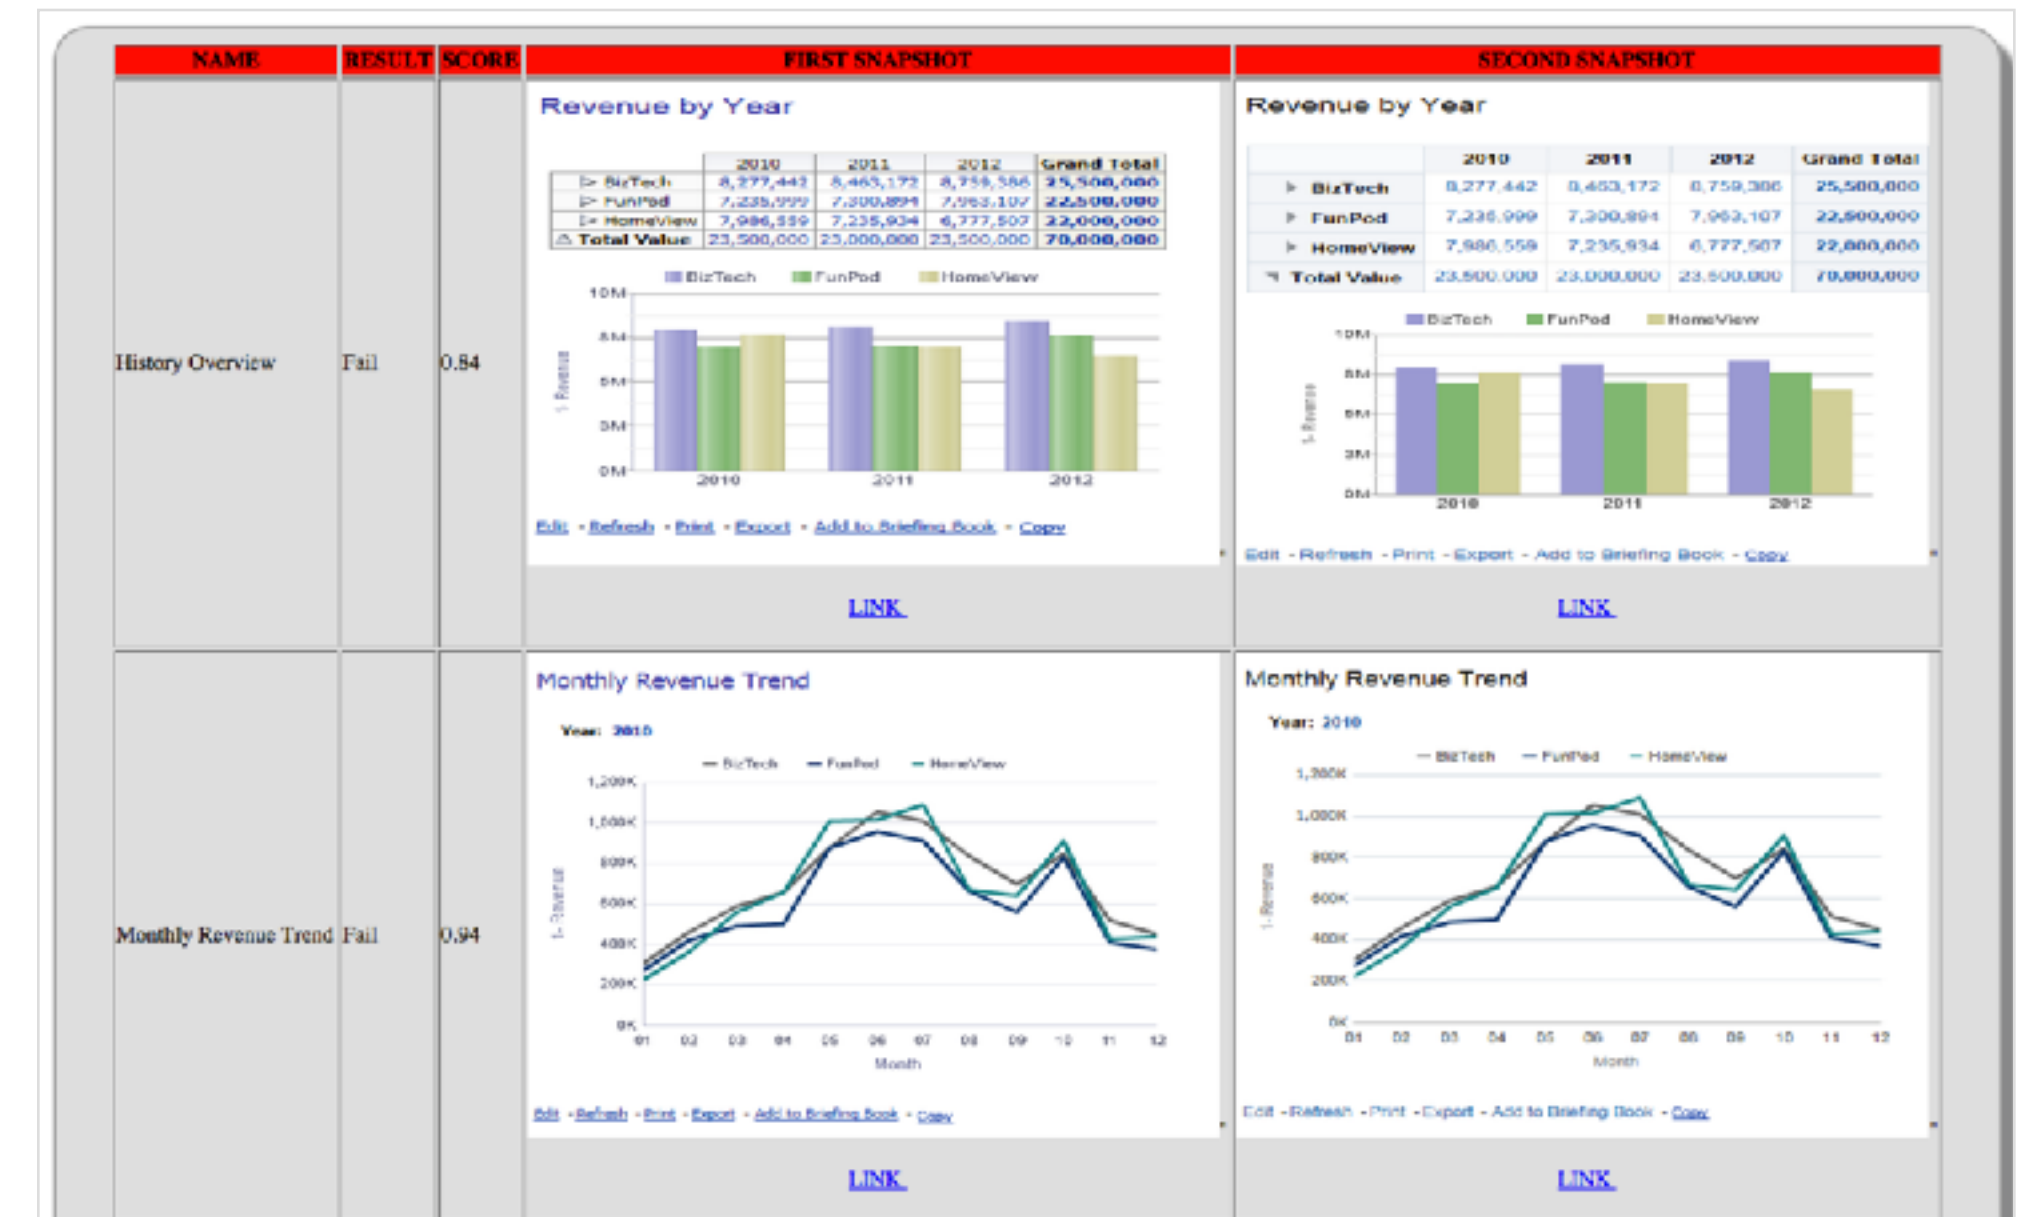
| NAME | RESULT | SCORE | FIRST SNAPSHOT | SECOND SNAPSHOT |
|---|---|---|---|---|
| History Overview | Fail | 0.84 | Revenue by Year | Revenue by Year |
| Monthly Revenue Trend | Fail | 0.94 | Monthly Revenue Trend | Monthly Revenue Trend |

Revenue by Year

| | 2010 | 2011 | 2012 | Grand Total |
|---|---|---|---|---|
| ▷ BizTech | 8,277,442 | 8,463,172 | 8,759,386 | 25,500,000 |
| ▷ FunPod | 7,235,999 | 7,300,894 | 7,963,107 | 22,500,000 |
| ▷ HomeView | 7,986,559 | 7,235,934 | 6,777,507 | 22,000,000 |
| △ Total Value | 23,500,000 | 23,000,000 | 23,500,000 | 70,000,000 |

BizTech FunPod HomeView

10M 8M 6M 3M 0M

1- Revenue

2010 2011 2012

Edit - Refresh - Print - Export - Add to Briefing Book - Copy

LINK

Revenue by Year

| | 2010 | 2011 | 2012 | Grand Total |
|---|---|---|---|---|
| ▸ BizTech | 8,277,442 | 8,463,172 | 8,759,386 | 25,500,000 |
| ▸ FunPod | 7,236,999 | 7,300,894 | 7,963,107 | 22,500,000 |
| ▸ HomeView | 7,986,559 | 7,235,934 | 6,777,507 | 22,000,000 |
| ▾ Total Value | 23,500,000 | 23,000,000 | 23,500,000 | 70,000,000 |

BizTech FunPod HomeView

10M 8M 6M 3M 0M

1- Revenue

2010 2011 2012

Edit - Refresh - Print - Export - Add to Briefing Book - Copy

LINK

Monthly Revenue Trend

Year: 2010

BizTech FunPod HomeView

1,200K 1,000K 800K 600K 400K 200K 0K

1- Revenue

01 02 03 04 05 06 07 08 09 10 11 12

Month

Edit - Refresh - Print - Export - Add to Briefing Book - Copy

LINK

Monthly Revenue Trend

Year: 2010

BizTech FunPod HomeView

1,200K 1,000K 800K 600K 400K 200K 0K

1- Revenue

01 02 03 04 05 06 07 08 09 10 11 12

Month

Edit - Refresh - Print - Export - Add to Briefing Book - Copy

LINK